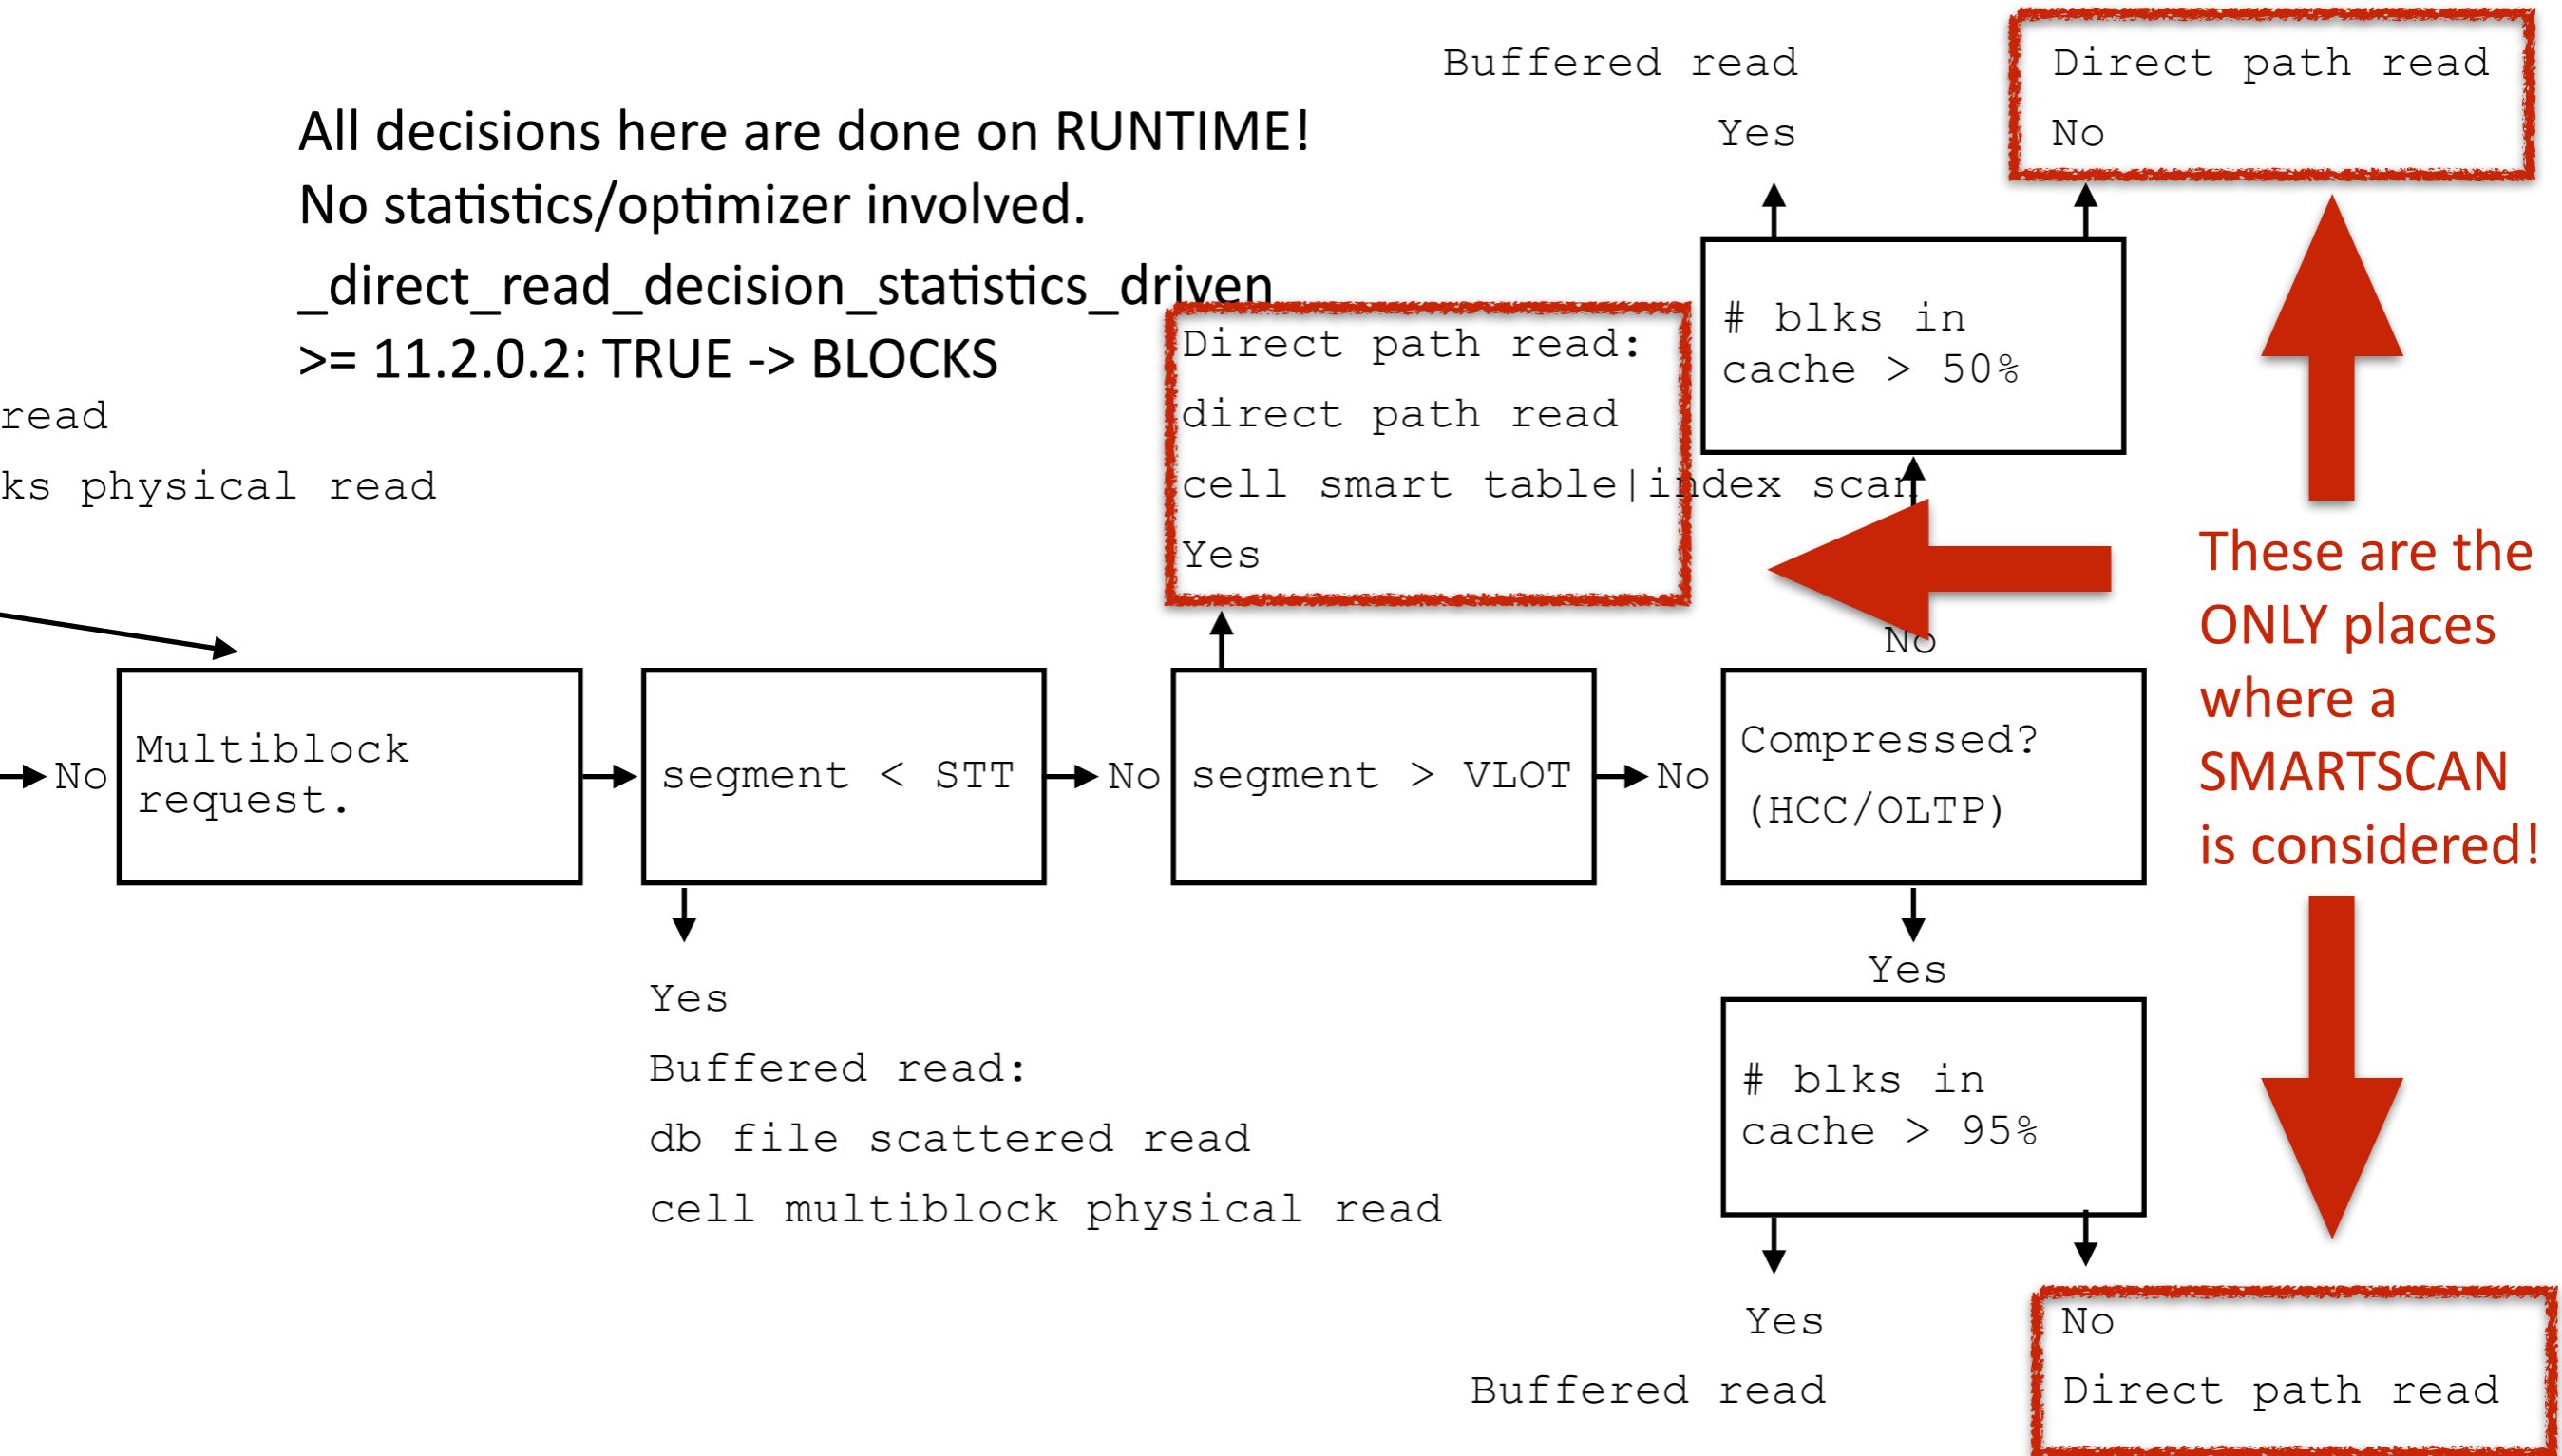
All decisions here are done on RUNTIME!
No statistics/optimizer involved.
_direct_read_decision_statistics_driven
>= 11.2.0.2: TRUE -> BLOCKS

Buffered read
Yes

Direct path read
No

read
ks physical read

Direct path read:
direct path read
cell smart table|index scan
Yes

# blks in cache > 50%

No

These are the ONLY places where a SMARTSCAN is considered!

No
Multiblock request.

segment < STT

No

segment > VLOT

No

Compressed?
(HCC/OLTP)

Yes
Buffered read:
db file scattered read
cell multiblock physical read

Yes

# blks in cache > 95%

Yes
Buffered read

No
Direct path read